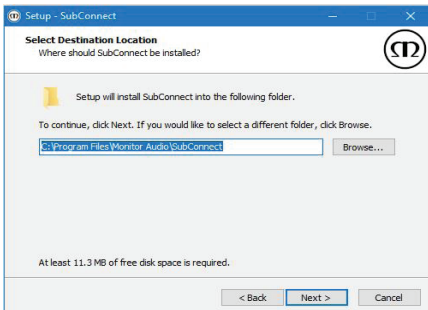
Setup - SubConnect

Select Destination Location
Where should SubConnect be installed?

Setup will install SubConnect into the following folder.

To continue, click Next. If you would like to select a different folder, click Browse.

C:\Program Files\Monitor Audio\SubConnect

Browse...

At least 11.3 MB of free disk space is required.

< Back

Next >

Cancel